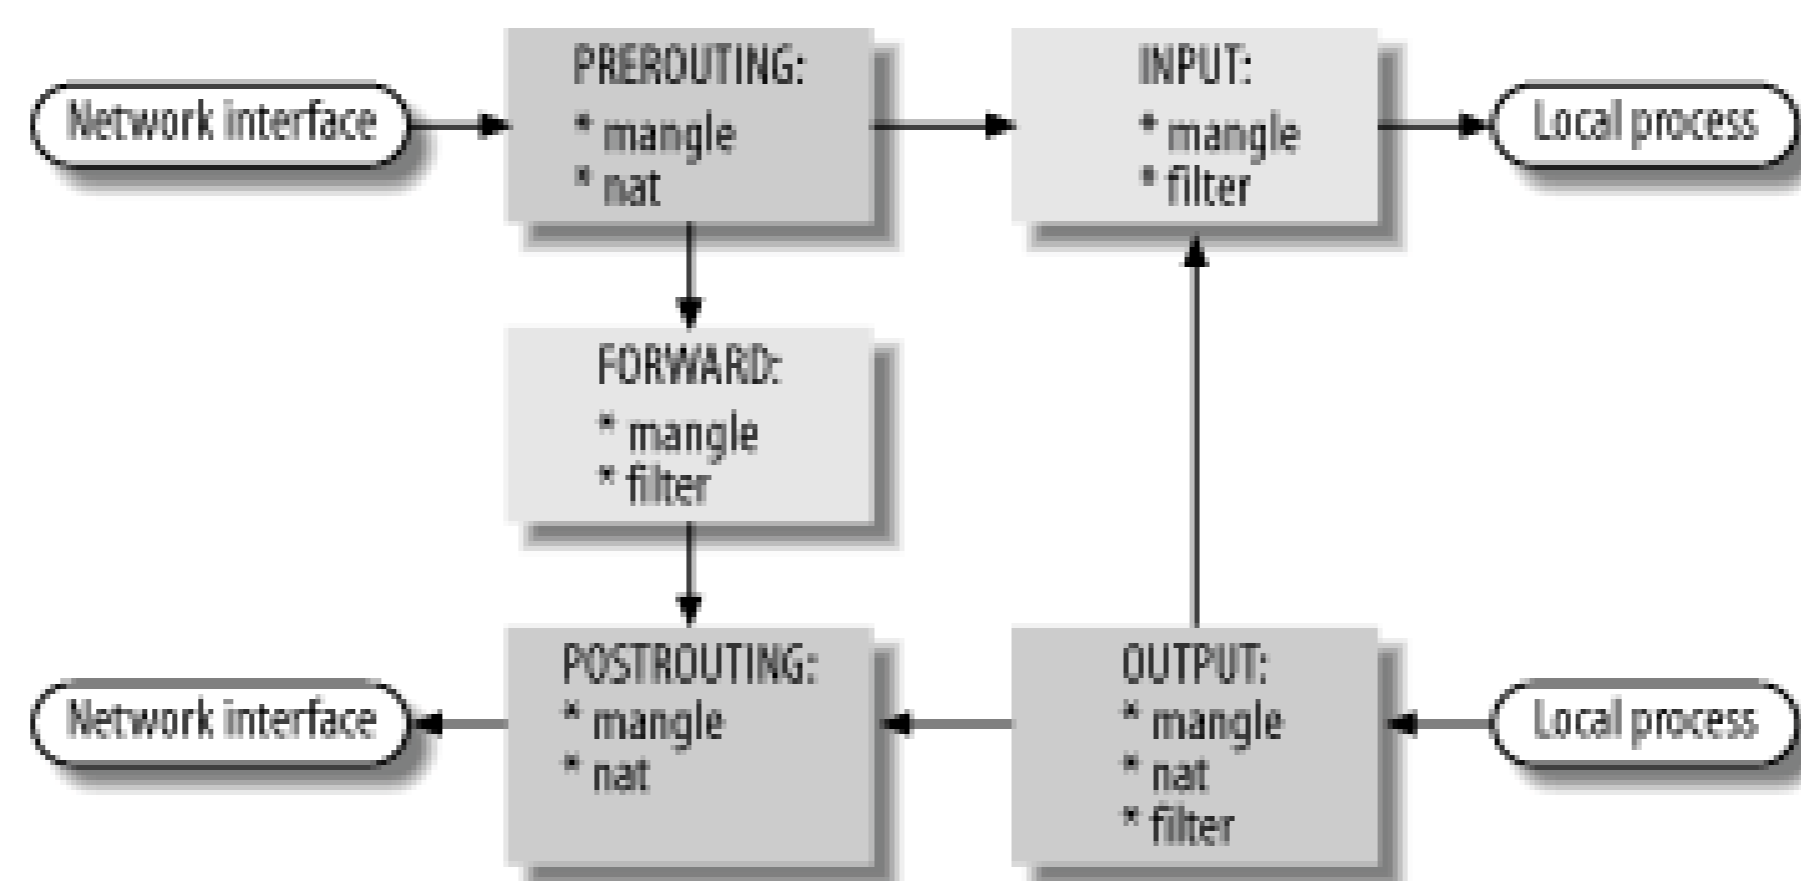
Network interface

PREROUTING:
* mangle
* nat

INPUT:
* mangle
* filter

Local process

FORWARD:
* mangle
* filter

Network interface

POSTROUTING:
* mangle
* nat

OUTPUT:
* mangle
* nat
* filter

Local process